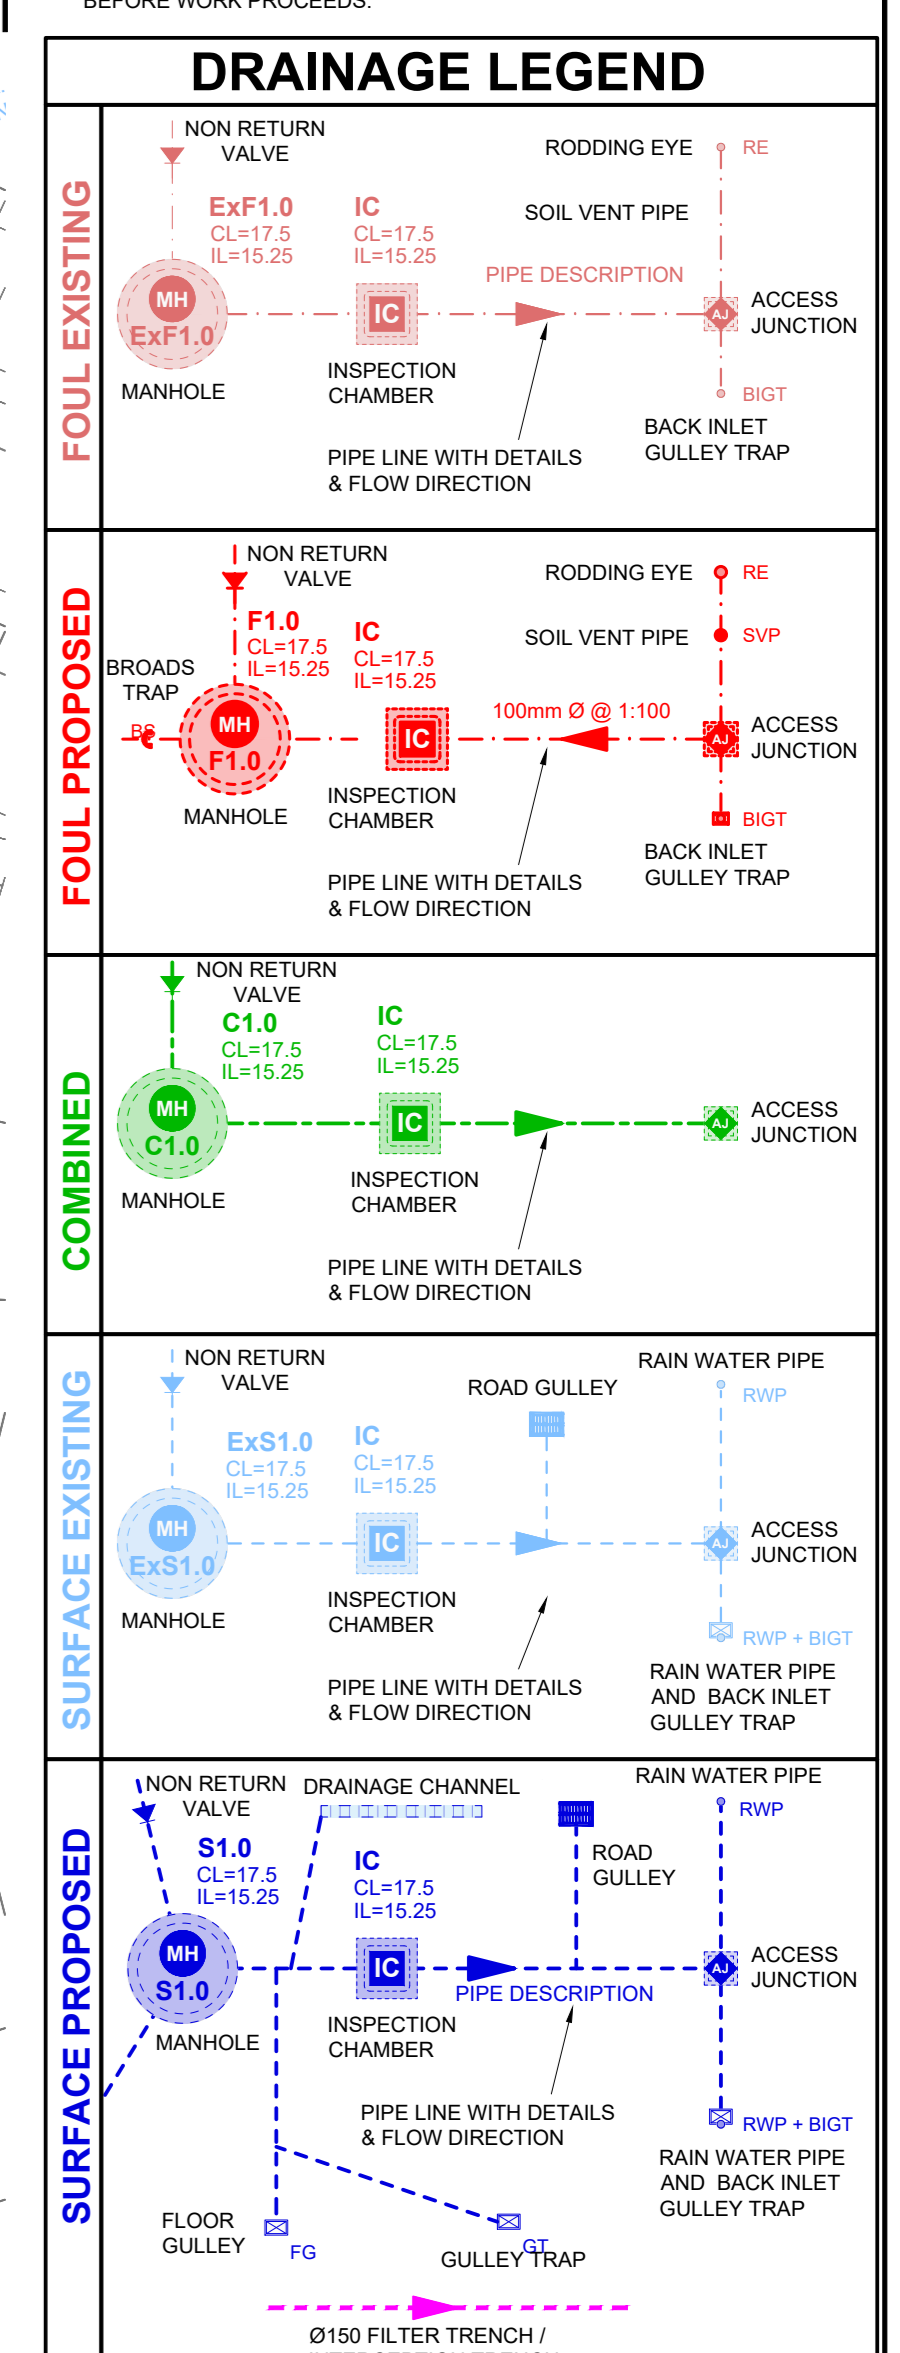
DRAINAGE LEGEND

FOUL EXISTING

NON RETURN VALVE

RODDING EYE RE

ExF1.0
CL=17.5
IL=15.25

IC
CL=17.5
IL=15.25

SOIL VENT PIPE

PIPE DESCRIPTION

MH
ExF1.0

IC

AJ

ACCESS JUNCTION

BIGT

MANHOLE

INSPECTION CHAMBER

BACK INLET GULLEY TRAP

PIPE LINE WITH DETAILS & FLOW DIRECTION

FOUL PROPOSED

NON RETURN VALVE

RODDING EYE RE

F1.0
CL=17.5
IL=15.25

IC
CL=17.5
IL=15.25

SOIL VENT PIPE SVP

BROADS TRAP

BS

MH
F1.0

IC

100mm Ø @ 1:100

AJ

ACCESS JUNCTION

MANHOLE

INSPECTION CHAMBER

BIGT

BACK INLET GULLEY TRAP

PIPE LINE WITH DETAILS & FLOW DIRECTION

COMBINED

NON RETURN VALVE

C1.0
CL=17.5
IL=15.25

IC
CL=17.5
IL=15.25

MH
C1.0

IC

AJ

ACCESS JUNCTION

MANHOLE

INSPECTION CHAMBER

PIPE LINE WITH DETAILS & FLOW DIRECTION

SURFACE EXISTING

NON RETURN VALVE

RAIN WATER PIPE

ROAD GULLEY

RWP

ExS1.0
CL=17.5
IL=15.25

IC
CL=17.5
IL=15.25

MH
ExS1.0

IC

AJ

ACCESS JUNCTION

MANHOLE

INSPECTION CHAMBER

RWP + BIGT

PIPE LINE WITH DETAILS & FLOW DIRECTION

RAIN WATER PIPE AND BACK INLET GULLEY TRAP

SURFACE PROPOSED

NON RETURN VALVE

DRAINAGE CHANNEL

RAIN WATER PIPE

RWP

S1.0
CL=17.5
IL=15.25

IC
CL=17.5
IL=15.25

ROAD GULLEY

MH
S1.0

IC

AJ

ACCESS JUNCTION

PIPE DESCRIPTION

MANHOLE

INSPECTION CHAMBER

PIPE LINE WITH DETAILS & FLOW DIRECTION

RWP + BIGT

RAIN WATER PIPE AND BACK INLET GULLEY TRAP

FLOOR GULLEY

FG

GT
GULLEY TRAP

Ø150 FILTER TRENCH /